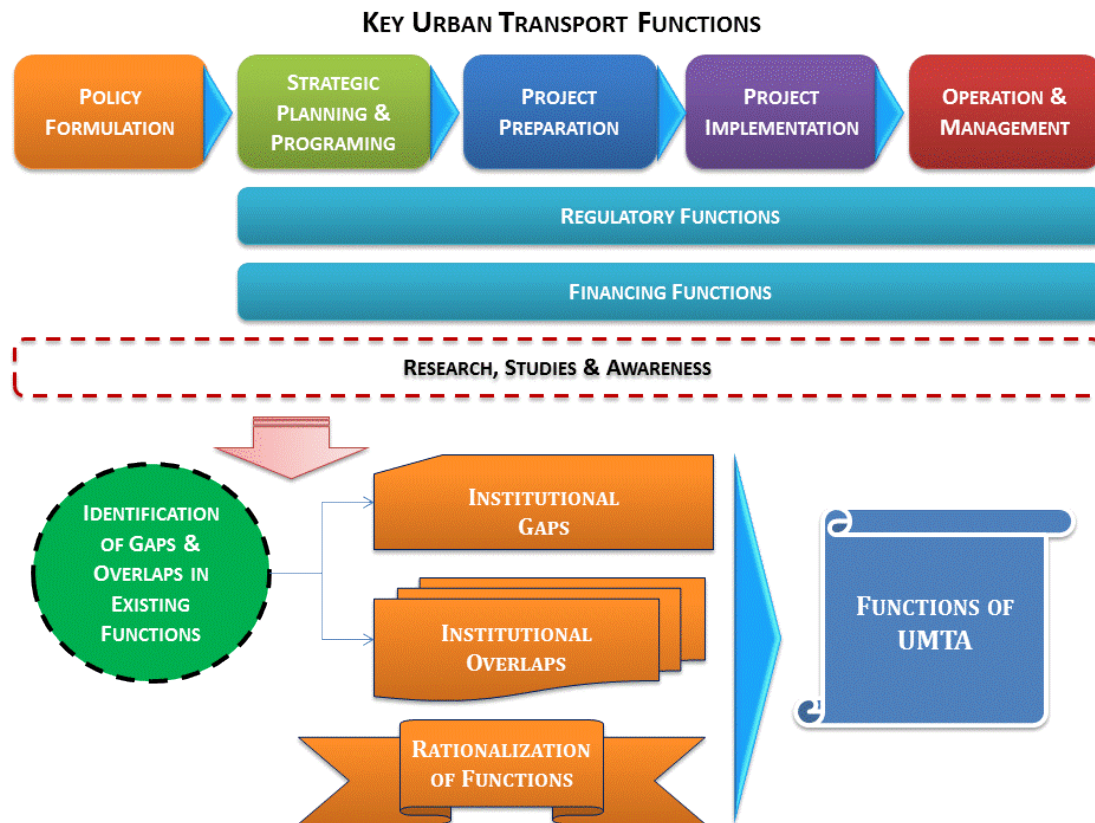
KEY URBAN TRANSPORT FUNCTIONS

POLICY FORMULATION

STRATEGIC PLANNING & PROGRAMING

PROJECT PREPARATION

PROJECT IMPLEMENTATION

OPERATION & MANAGEMENT

REGULATORY FUNCTIONS

FINANCING FUNCTIONS

RESEARCH, STUDIES & AWARENESS

IDENTIFICATION OF GAPS & OVERLAPS IN EXISTING FUNCTIONS

INSTITUTIONAL GAPS

INSTITUTIONAL OVERLAPS

RATIONALIZATION OF FUNCTIONS

FUNCTIONS OF UMTA